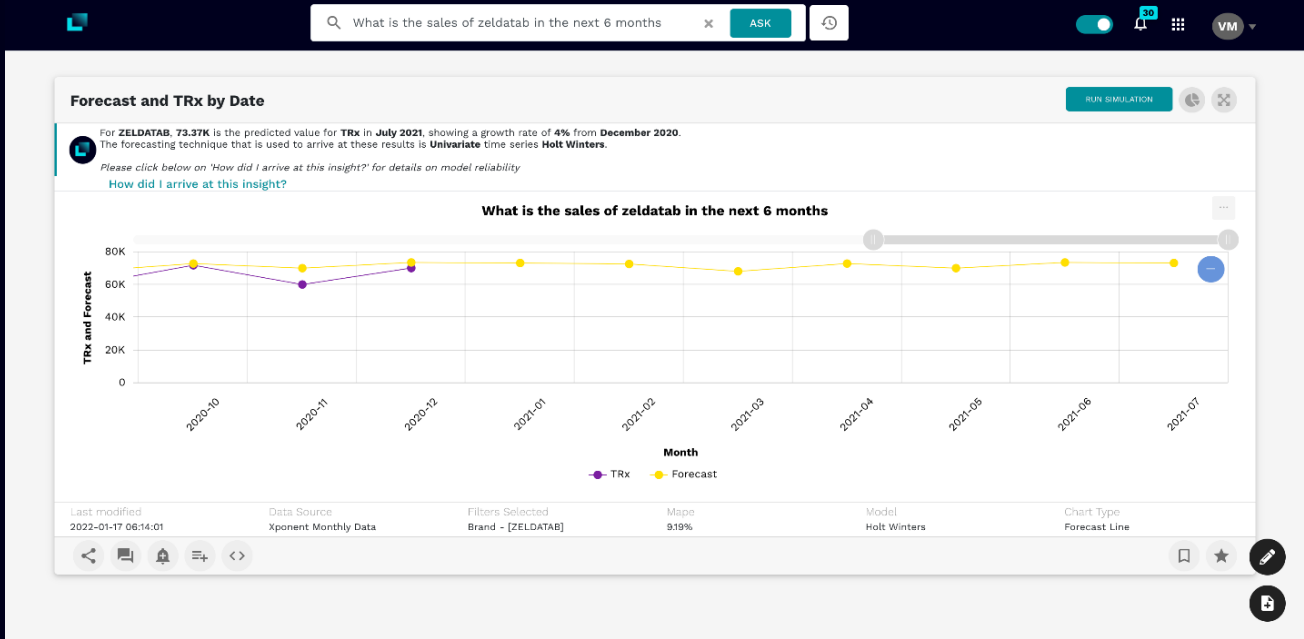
What is the sales of zeldatab in the next 6 months

ASK

30

VM

Forecast and TRx by Date

RUN SIMULATION

For **ZELDATAB**, **73.37K** is the predicted value for **TRx** in **July 2021**, showing a growth rate of **4%** from **December 2020**.
The forecasting technique that is used to arrive at these results is **Univariate** time series **Holt Winters**.

*Please click below on 'How did I arrive at this insight?' for details on model reliability*

How did I arrive at this insight?

What is the sales of zeldatab in the next 6 months

...

80K
60K
40K
20K
0

TRx and Forecast

2020-10
2020-11
2020-12
2021-01
2021-02
2021-03
2021-04
2021-05
2021-06
2021-07

Month

TRx
Forecast

| Last modified | Data Source | Filters Selected | Mape | Model | Chart Type |
|---|---|---|---|---|---|
| 2022-01-17 06:14:01 | Xponent Monthly Data | Brand - [ZELDATAB] | 9.19% | Holt Winters | Forecast Line |